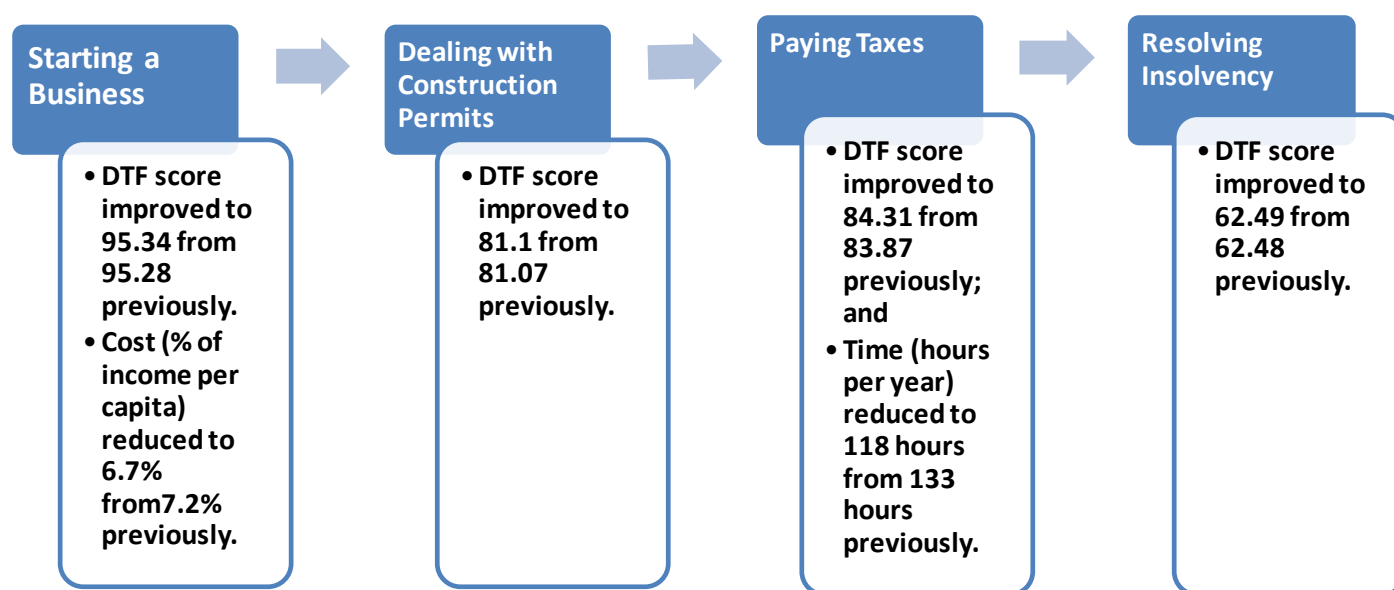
Starting a Business

• DTF score improved to 95.34 from 95.28 previously.
• Cost (% of income per capita) reduced to 6.7% from7.2% previously.

Dealing with Construction Permits

• DTF score improved to 81.1 from 81.07 previously.

Paying Taxes

• DTF score improved to 84.31 from 83.87 previously; and
• Time (hours per year) reduced to 118 hours from 133 hours previously.

Resolving Insolvency

• DTF score improved to 62.49 from 62.48 previously.